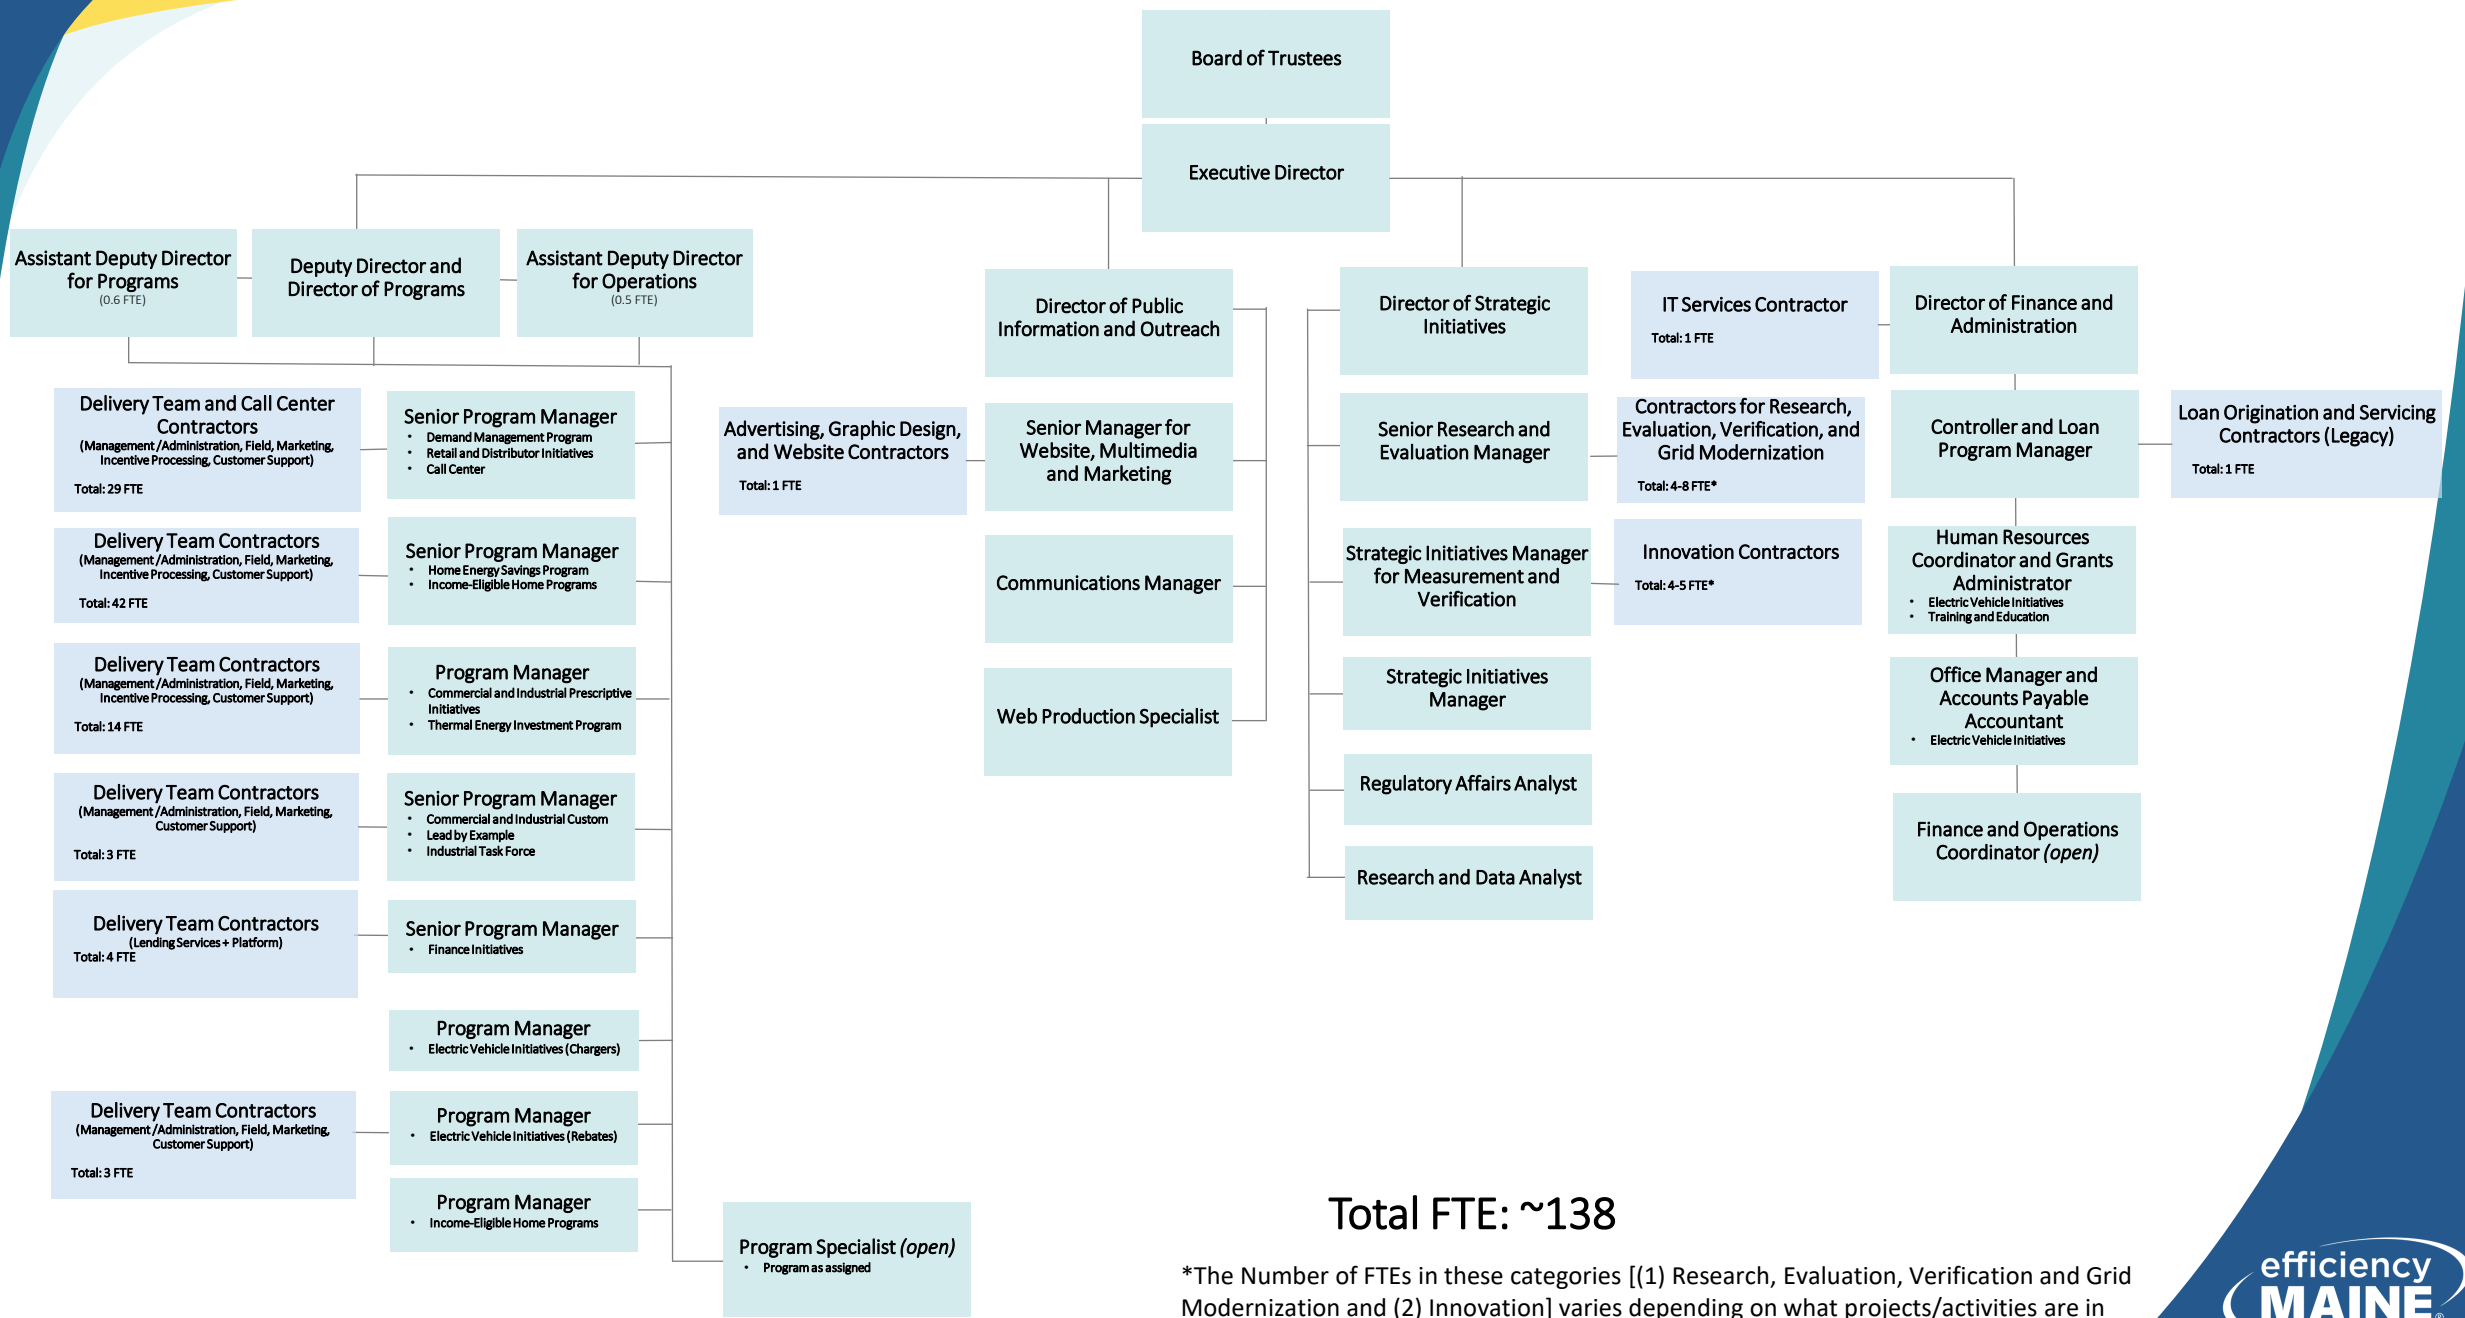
Board of Trustees

Executive Director

Assistant Deputy Director for Programs
(0.6 FTE)

Deputy Director and Director of Programs

Assistant Deputy Director for Operations
(0.5 FTE)

Director of Public Information and Outreach

Director of Strategic Initiatives

IT Services Contractor
Total: 1 FTE

Director of Finance and Administration

Delivery Team and Call Center Contractors
(Management/Administration, Field, Marketing, Incentive Processing, Customer Support)
Total: 29 FTE

Senior Program Manager
• Demand Management Program
• Retail and Distributor Initiatives
• Call Center

Delivery Team Contractors
(Management/Administration, Field, Marketing, Incentive Processing, Customer Support)
Total: 42 FTE

Senior Program Manager
• Home Energy Savings Program
• Income-Eligible Home Programs

Delivery Team Contractors
(Management/Administration, Field, Marketing, Incentive Processing, Customer Support)
Total: 14 FTE

Program Manager
• Commercial and Industrial Prescriptive Initiatives
• Thermal Energy Investment Program

Delivery Team Contractors
(Management/Administration, Field, Marketing, Customer Support)
Total: 3 FTE

Senior Program Manager
• Commercial and Industrial Custom
• Lead by Example
• Industrial Task Force

Delivery Team Contractors
(Lending Services + Platform)
Total: 4 FTE

Senior Program Manager
• Finance Initiatives

Program Manager
• Electric Vehicle Initiatives (Chargers)

Delivery Team Contractors
(Management/Administration, Field, Marketing, Customer Support)
Total: 3 FTE

Program Manager
• Electric Vehicle Initiatives (Rebates)

Program Manager
• Income-Eligible Home Programs

Advertising, Graphic Design, and Website Contractors
Total: 1 FTE

Senior Manager for Website, Multimedia and Marketing

Communications Manager

Web Production Specialist

Program Specialist (open)
• Program as assigned

Senior Research and Evaluation Manager

Contractors for Research, Evaluation, Verification, and Grid Modernization
Total: 4-8 FTE*

Strategic Initiatives Manager for Measurement and Verification

Innovation Contractors
Total: 4-5 FTE*

Strategic Initiatives Manager

Regulatory Affairs Analyst

Research and Data Analyst

Controller and Loan Program Manager

Loan Origination and Servicing Contractors (Legacy)
Total: 1 FTE

Human Resources Coordinator and Grants Administrator
• Electric Vehicle Initiatives
• Training and Education

Office Manager and Accounts Payable Accountant
• Electric Vehicle Initiatives

Finance and Operations Coordinator (open)

Total FTE: ~138

*The Number of FTEs in these categories [(1) Research, Evaluation, Verification and Grid Modernization and (2) Innovation] varies depending on what projects/activities are in

efficiency MAINE